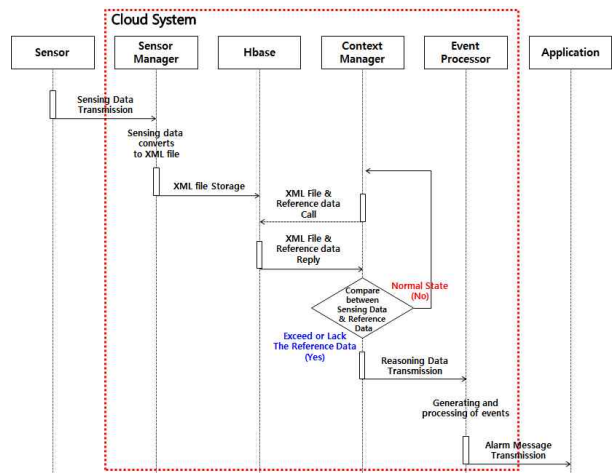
Cloud System

Sensor

Sensor Manager

Hbase

Context Manager

Event Processor

Application

Sensing Data Transmission

Sensing data converts to XML file

XML file Storage

XML File & Reference data Call

XML File & Reference data Reply

Compare between Sensing Data & Reference Data

Normal State (No)

Exceed or Lack The Reference Data (Yes)

Reasoning Data Transmission

Generating and processing of events

Alarm Message Transmission